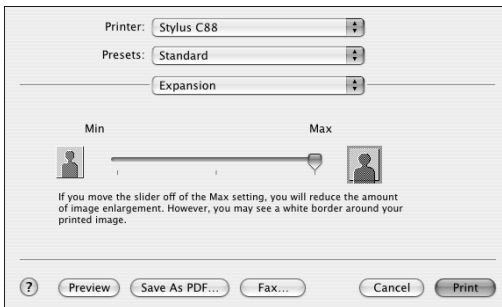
Printer: Stylus C88

Presets: Standard

Expansion

Min

Max

If you move the slider off of the Max setting, you will reduce the amount of image enlargement. However, you may see a white border around your printed image.

?

Preview

Save As PDF...

Fax...

Cancel

Print